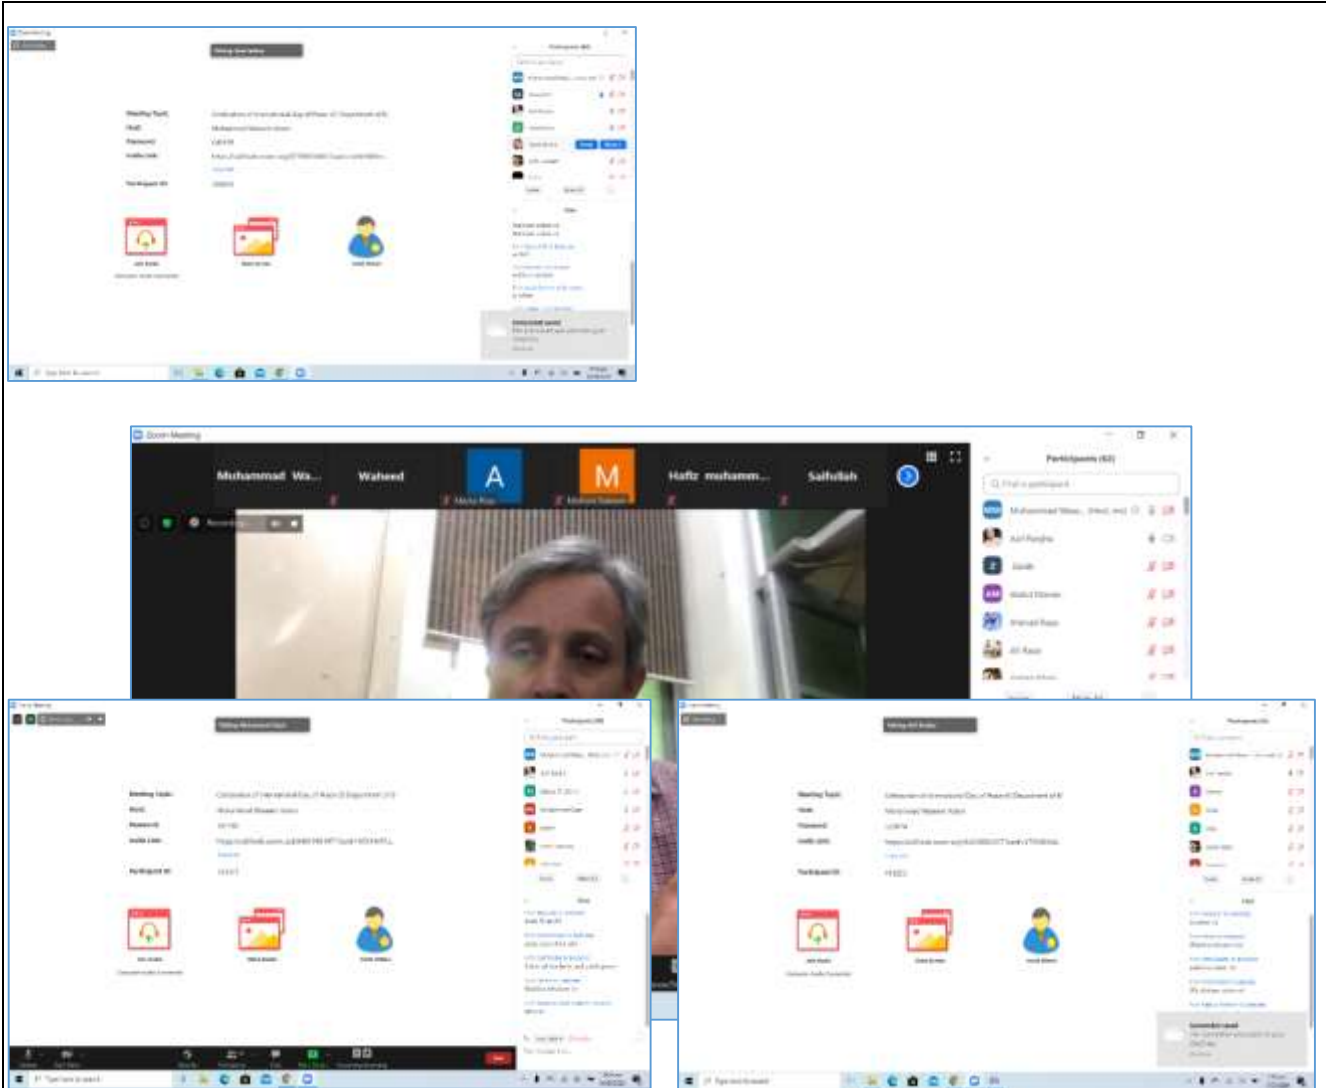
Zoom Meeting

Muhammad Wa...

Waheed

A

M

Hafiz muhamm...

Saifullah

Recording

Participants (62)

Find a participant

Asif Rasool

Zoom Meeting

Meeting Topic:

Host:

Password:

Invite Link:

Participant ID:

Participants

Chat

Zoom Meeting

Meeting Topic:

Host:

Password:

Invite Link:

Participant ID:

Participants

Chat

Zoom Meeting

Meeting Topic:

Host:

Password:

Invite Link:

Participant ID:

Participants

Chat